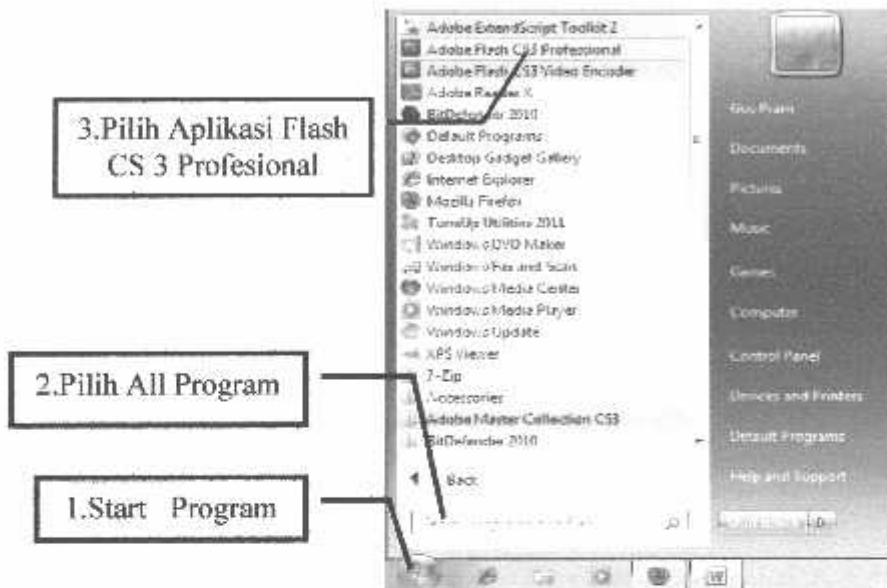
Adobe ExtendScript Toolkit 2
Adobe Flash CS3 Professional
Adobe Flash CS3 Video Encoder
Adobe Reader X
BitDefender 2010
Default Programs
Desktop Gadget Gallery
Internet Explorer
Mozilla Firefox
TuneUp Utilities 2011
Windows DVD Maker
Windows Fax and Scan
Windows Media Center
Windows Media Player
Windows Update
XPS Viewer
7-Zip
Accessories
Adobe Master Collection CS3
BitDefender 2010
Back

Guu Pram
Documents
Pictures
Music
Games
Computer
Control Panel
Devices and Printers
Default Programs
Help and Support

3.Pilih Aplikasi Flash CS 3 Profesional

2.Pilih All Program

1.Start Program